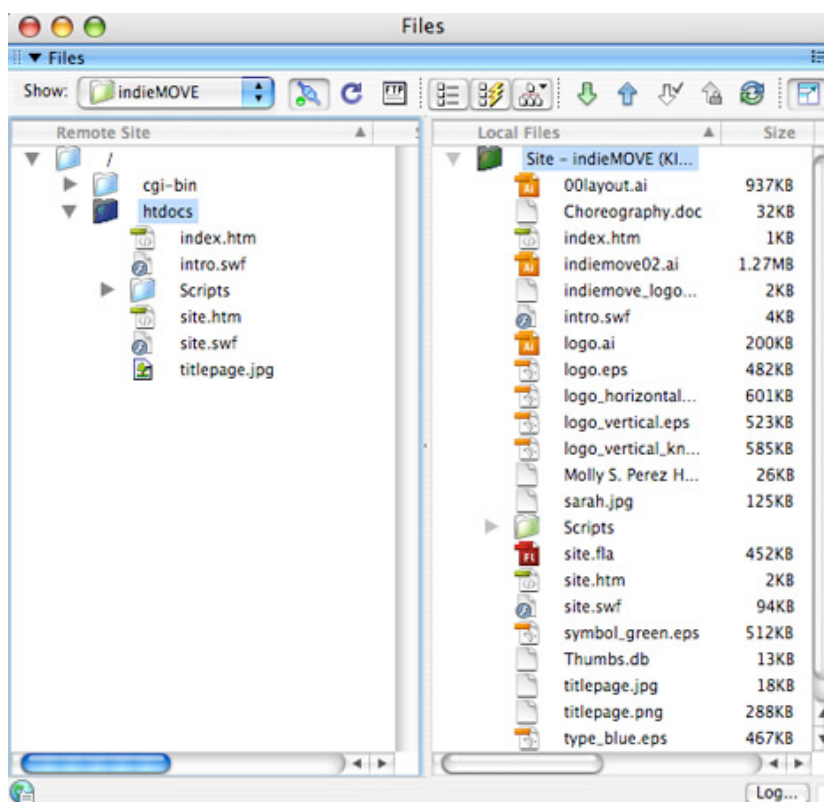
Files

▼ Files

Show: indieMOVE

Remote Site

/
cgi-bin
htdocs
index.htm
intro.swf
Scripts
site.htm
site.swf
titlepage.jpg

| Local Files | Size |
|---|---|
| Site – indieMOVE (KI... | |
| 00layout.ai | 937KB |
| Choreography.doc | 32KB |
| index.htm | 1KB |
| indiemove02.ai | 1.27MB |
| indiemove_logo... | 2KB |
| intro.swf | 4KB |
| logo.ai | 200KB |
| logo.eps | 482KB |
| logo_horizontal... | 601KB |
| logo_vertical.eps | 523KB |
| logo_vertical_kn... | 585KB |
| Molly S. Perez H... | 26KB |
| sarah.jpg | 125KB |
| Scripts | |
| site.fla | 452KB |
| site.htm | 2KB |
| site.swf | 94KB |
| symbol_green.eps | 512KB |
| Thumbs.db | 13KB |
| titlepage.jpg | 18KB |
| titlepage.png | 288KB |
| type_blue.eps | 467KB |

Log...